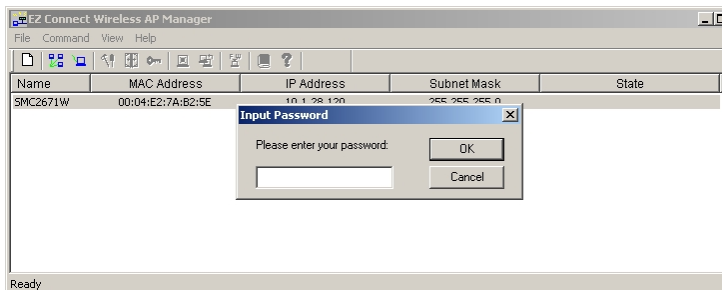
EZ Connect Wireless AP Manager

File Command View Help

| Name | MAC Address | IP Address | Subnet Mask | State |
|---|---|---|---|---|
| SMC2671W | 00:04:E2:7A:B2:5E | 10.1.28.120 | 255.255.255.0 | |

Input Password

Please enter your password:

OK

Cancel

Ready